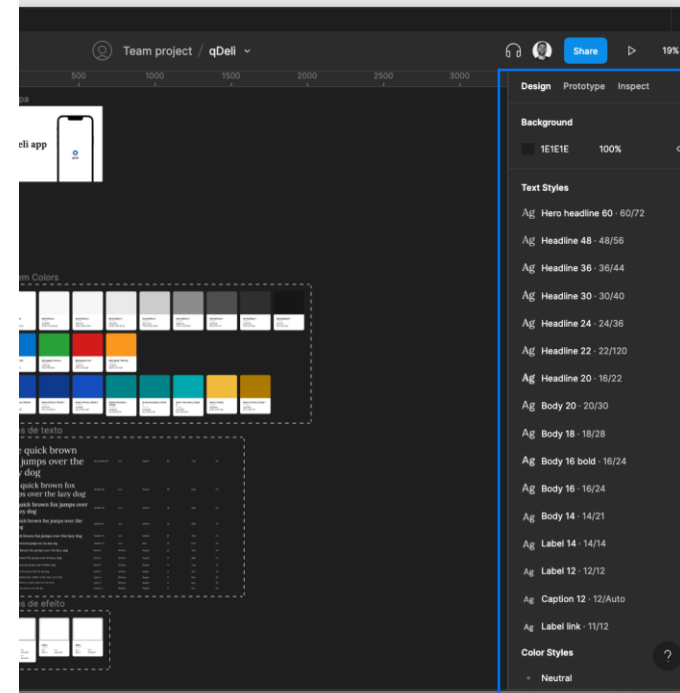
Team project / qDeli

Share

19%

500 1000 1500 2000 2500 3000

pa

eli app

em Colors

s de texto

e quick brown jumps over the y dog

quick brown fox jumps over the lazy dog

quick brown fox jumps over azy dog

s de efeito

Design Prototype Inspect

Background

1E1E1E 100%

Text Styles

Ag Hero headline 60 · 60/72

Ag Headline 48 · 48/56

Ag Headline 36 · 36/44

Ag Headline 30 · 30/40

Ag Headline 24 · 24/36

Ag Headline 22 · 22/120

Ag Headline 20 · 16/22

Ag Body 20 · 20/30

Ag Body 18 · 18/28

Ag Body 16 bold · 16/24

Ag Body 16 · 16/24

Ag Body 14 · 14/21

Ag Label 14 · 14/14

Ag Label 12 · 12/12

Ag Caption 12 · 12/Auto

Ag Label link · 11/12

Color Styles

Neutral

?